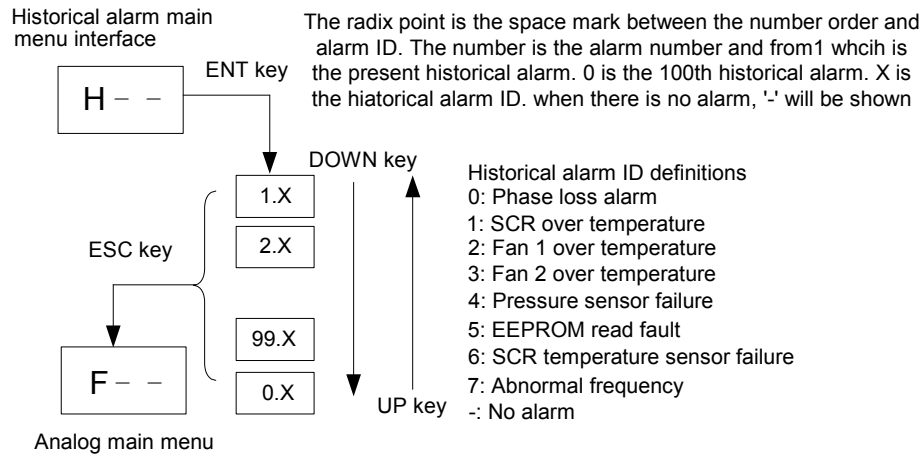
Historical alarm main menu interface

The radix point is the space mark between the number order and alarm ID. The number is the alarm number and from1 whcih is the present historical alarm. 0 is the 100th historical alarm. X is the hiatorical alarm ID. when there is no alarm, '-' will be shown

H - -

ENT key

DOWN key

1.X

2.X

ESC key

99.X

F - -

0.X

UP key

Analog main menu

Historical alarm ID definitions
0: Phase loss alarm
1: SCR over temperature
2: Fan 1 over temperature
3: Fan 2 over temperature
4: Pressure sensor failure
5: EEPROM read fault
6: SCR temperature sensor failure
7: Abnormal frequency
-: No alarm